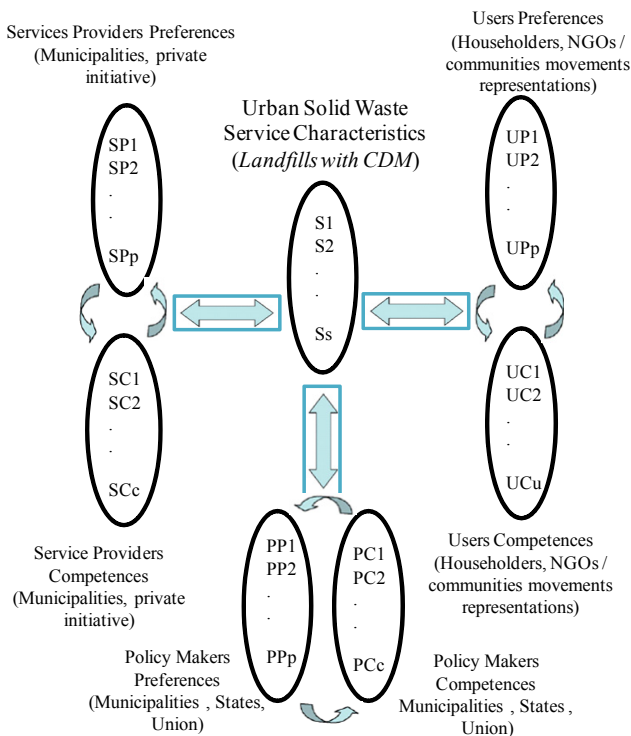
Services Providers Preferences (Municipalities, private initiative)

SP1
SP2
.
.
SPp

Users Preferences (Householders, NGOs / communities movements representations)

UP1
UP2
.
.
UPp

Urban Solid Waste Service Characteristics (*Landfills with CDM*)

S1
S2
.
.
Ss

SC1
SC2
.
.
SCc

UC1
UC2
.
.
UCu

Service Providers Competences (Municipalities, private initiative)

PP1
PP2
.
.
PPp

PC1
PC2
.
.
PCc

Users Competences (Householders, NGOs / communities movements representations)

Policy Makers Preferences (Municipalities , States, Union)

Policy Makers Competences Municipalities , States , Union)